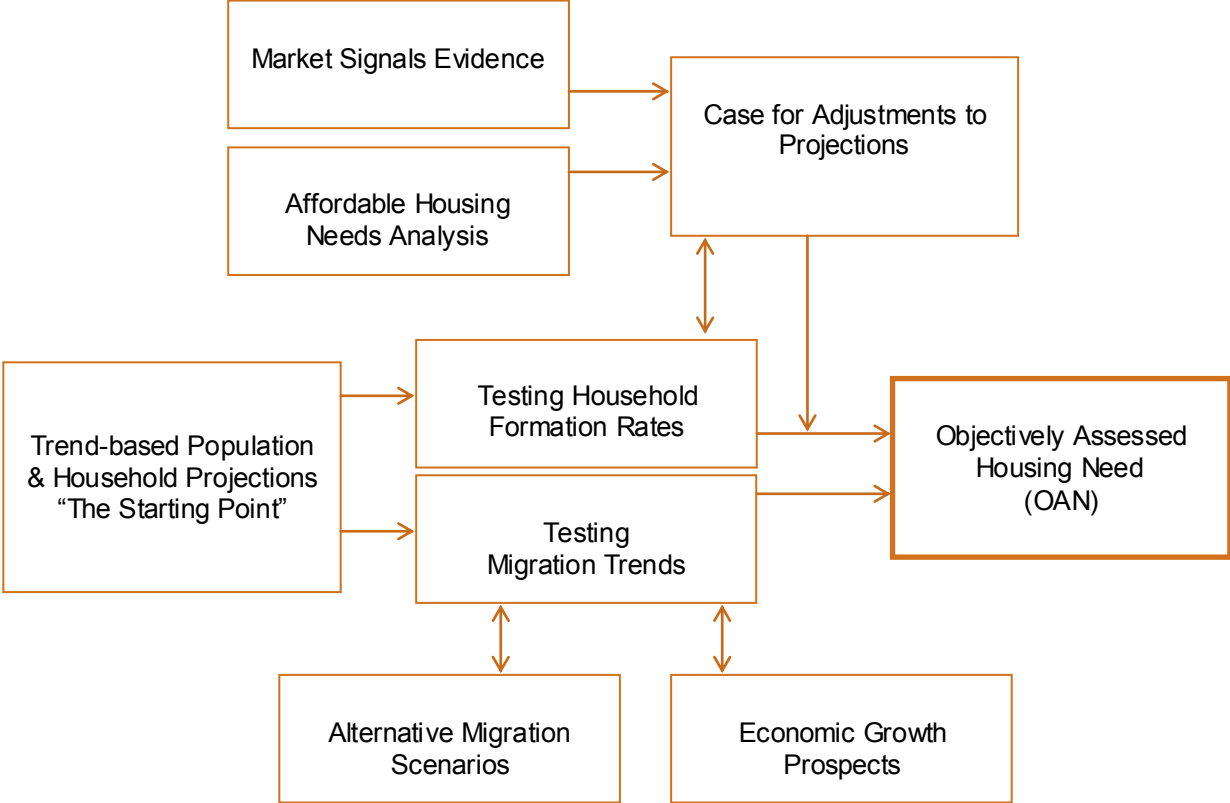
Market Signals Evidence

Case for Adjustments to Projections

Affordable Housing Needs Analysis

Testing Household Formation Rates

Trend-based Population & Household Projections "The Starting Point"

Objectively Assessed Housing Need (OAN)

Testing Migration Trends

Alternative Migration Scenarios

Economic Growth Prospects